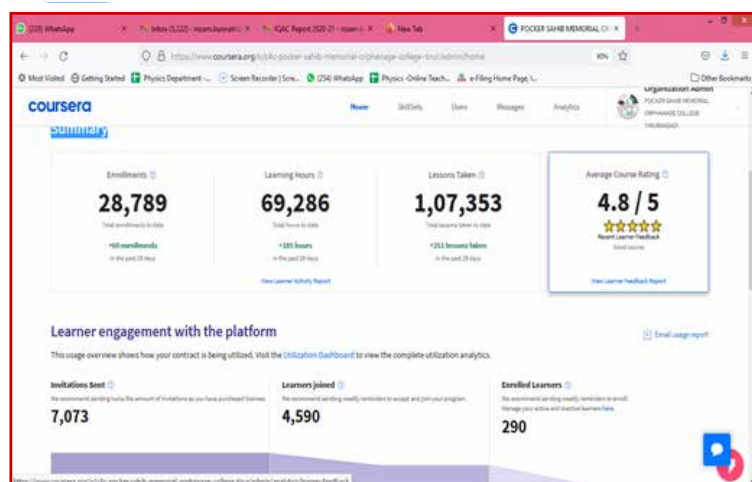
(228) WhatsApp | Inbox (1,122) - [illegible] | IQAC Report 2020-21 - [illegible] | New Tab | POCKER SAHIB MEMORIAL OR

https://www.coursera.org/o/c4c-pocker-sahib-memorial-orphanage-college-tirur/admin/home

Most Visited | Getting Started | Physics Department - ... | Screen Recorder | Scre... | (254) WhatsApp | Physics -Online Teach... | e-Filing Home Page, I... | Other Bookmarks

coursera | Home | SkillSets | Users | Messages | Analytics | Organization Admin | POCKER SAHIB MEMORIAL ORPHANAGE COLLEGE TIRURANGADI

Summary

Enrollments
28,789
Total enrollments to date
+60 enrollments
in the past 28 days

Learning Hours
69,286
Total hours to date
+185 hours
in the past 28 days

Lessons Taken
1,07,353
Total lessons taken to date
+253 lessons taken
in the past 28 days

View Learner Activity Report

Average Course Rating
4.8 / 5
Recent Learner Feedback
Good course
View Learner Feedback Report

Learner engagement with the platform

Email usage report

This usage overview shows how your contract is being utilized. Visit the Utilization Dashboard to view the complete utilization analytics.

Invitations Sent
We recommend sending twice the amount of invitations as you have purchased licenses
7,073

Learners joined
We recommend sending weekly reminders to accept and join your program
4,590

Enrolled Learners
We recommend sending weekly reminders to enroll. Manage your active and inactive learners here.
290

https://www.coursera.org/o/c4c-pocker-sahib-memorial-orphanage-college-tirur/admin/analytics/learner-feedback